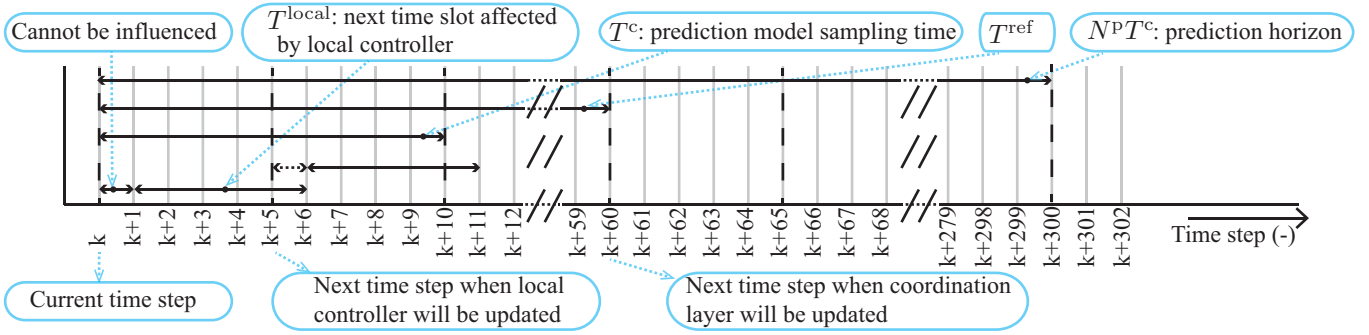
Cannot be influenced

$T^{\text{local}}$: next time slot affected by local controller

$T^{\text{c}}$: prediction model sampling time

$T^{\text{ref}}$

$N^{\text{p}}T^{\text{c}}$: prediction horizon

k
k+1
k+2
k+3
k+4
k+5
k+6
k+7
k+8
k+9
k+10
k+11
k+12
k+59
k+60
k+61
k+62
k+63
k+64
k+65
k+66
k+67
k+68
k+279
k+298
k+299
k+300
k+301
k+302

Time step (-)

Current time step

Next time step when local controller will be updated

Next time step when coordination layer will be updated